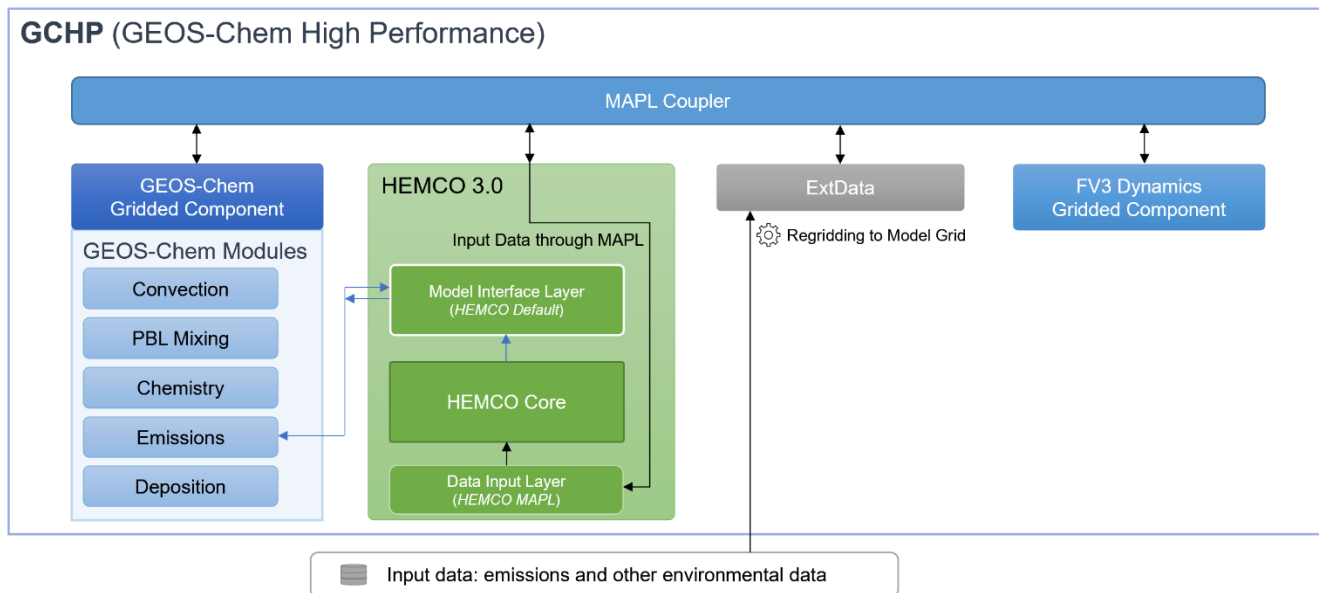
GCHP (GEOS-Chem High Performance)

MAPL Coupler

GEOS-Chem Gridded Component

GEOS-Chem Modules

Convection

PBL Mixing

Chemistry

Emissions

Deposition

HEMCO 3.0

Input Data through MAPL

Model Interface Layer (HEMCO Default)

HEMCO Core

Data Input Layer (HEMCO MAPL)

ExtData

Regridding to Model Grid

FV3 Dynamics Gridded Component

Input data: emissions and other environmental data